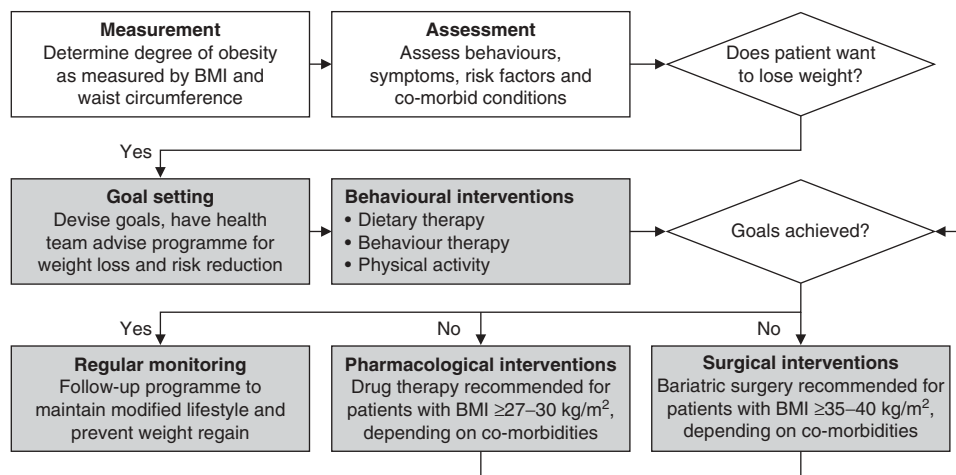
**Measurement**
Determine degree of obesity as measured by BMI and waist circumference

**Assessment**
Assess behaviours, symptoms, risk factors and co-morbid conditions

Does patient want to lose weight?

Yes

**Goal setting**
Devise goals, have health team advise programme for weight loss and risk reduction

**Behavioural interventions**
• Dietary therapy
• Behaviour therapy
• Physical activity

Goals achieved?

Yes

No

No

**Regular monitoring**
Follow-up programme to maintain modified lifestyle and prevent weight regain

**Pharmacological interventions**
Drug therapy recommended for patients with BMI ≥27–30 kg/m$^2$, depending on co-morbidities

**Surgical interventions**
Bariatric surgery recommended for patients with BMI ≥35–40 kg/m$^2$, depending on co-morbidities